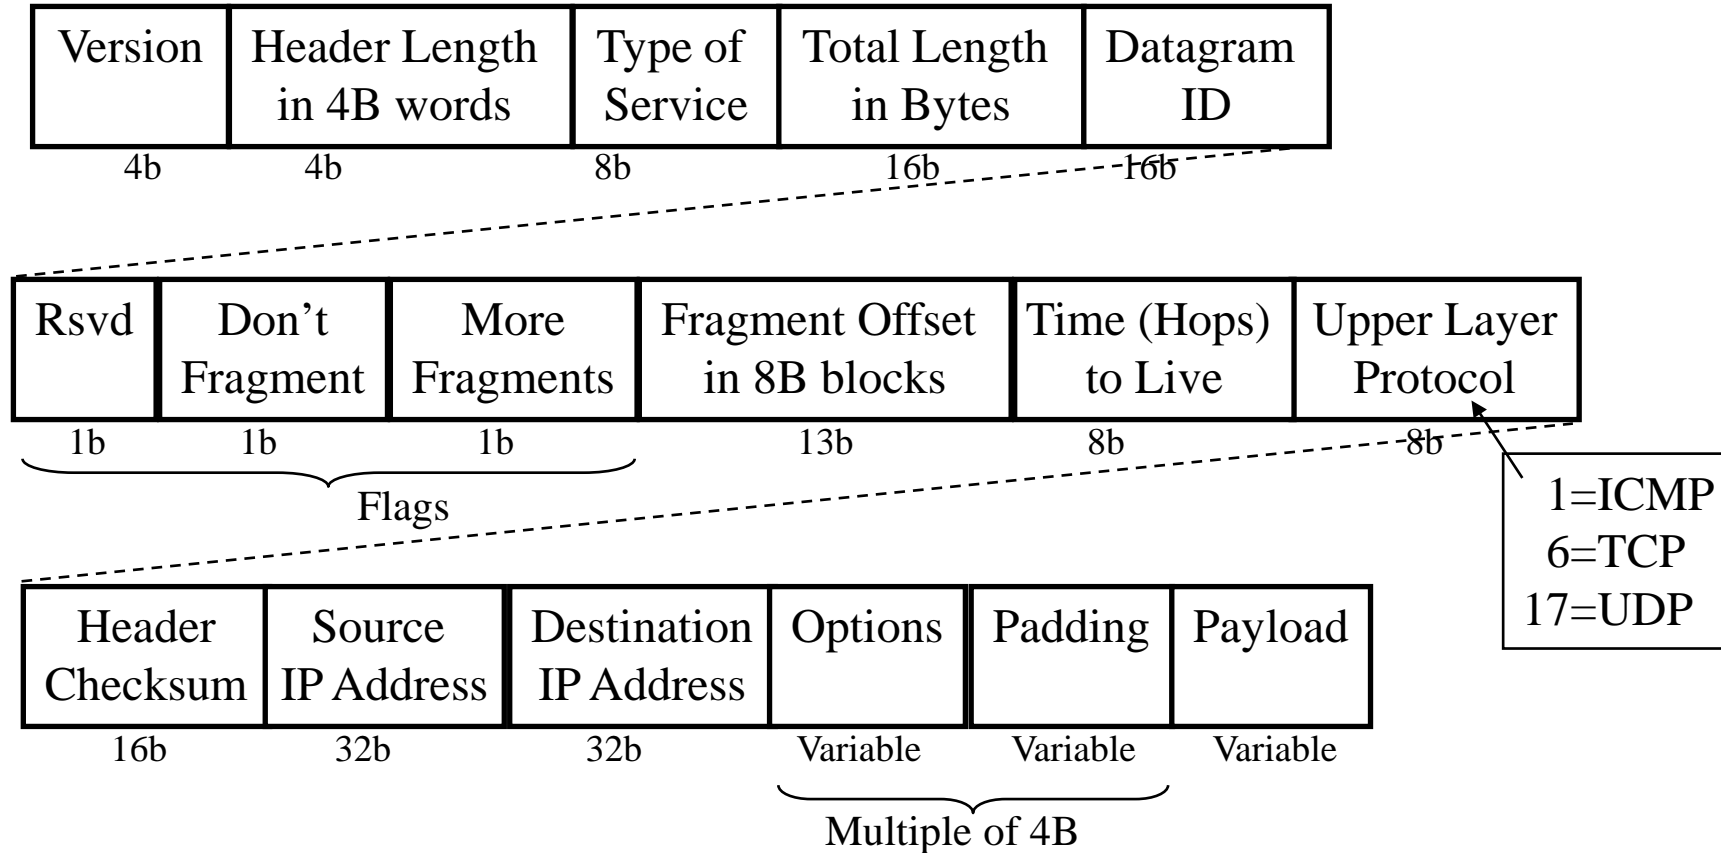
| Version | Header Length in 4B words | Type of Service | Total Length in Bytes | Datagram ID |
|---|---|---|---|---|
| 4b | 4b | 8b | 16b | 16b |

| Rsvd | Don’t Fragment | More Fragments | Fragment Offset in 8B blocks | Time (Hops) to Live | Upper Layer Protocol |
|---|---|---|---|---|---|
| 1b | 1b | 1b | 13b | 8b | 8b |

Flags

1=ICMP
6=TCP
17=UDP

| Header Checksum | Source IP Address | Destination IP Address | Options | Padding | Payload |
|---|---|---|---|---|---|
| 16b | 32b | 32b | Variable | Variable | Variable |

Multiple of 4B